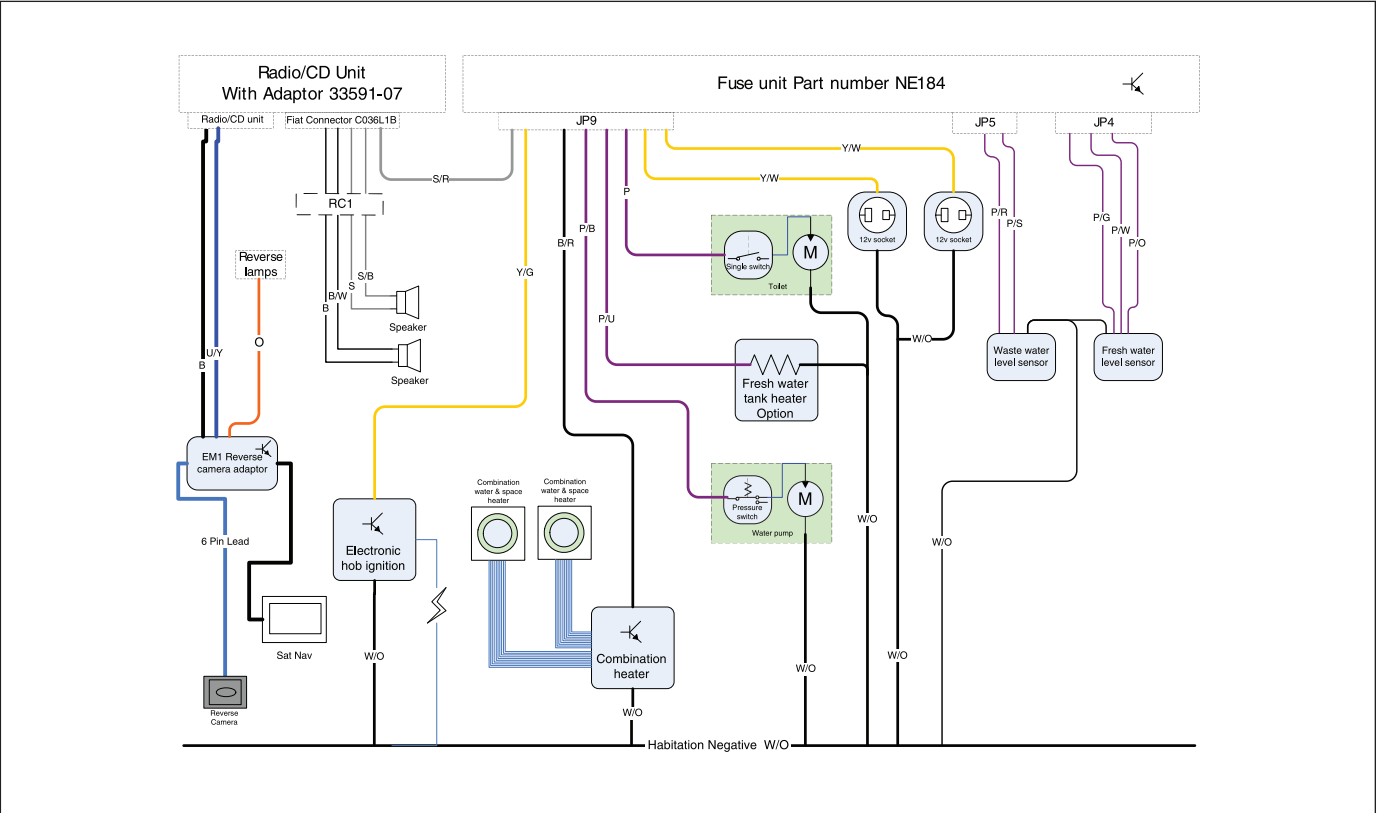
Radio/CD Unit
With Adaptor 33591-07

Fuse unit Part number NE184

Radio/CD unit
Fiat Connector C036L1B
JP9
JP5
JP4

S/R
Y/W
Y/W
RC1
P
P/B
B/R
Y/G
S/B
S
B/W
B
Speaker
Speaker
Reverse lamps
O
U/Y
B
M
Single switch
Toilet
12v socket
12v socket
P/R
P/S
P/G
P/W
P/O
W/O
Waste water level sensor
Fresh water level sensor
P/U
Fresh water tank heater Option
EM1 Reverse camera adaptor
6 Pin Lead
Electronic hob ignition
Combination water & space heater
Combination water & space heater
Pressure switch
M
Water pump
W/O
W/O
Sat Nav
Combination heater
W/O
W/O
W/O
Reverse Camera
W/O
Habitation Negative W/O